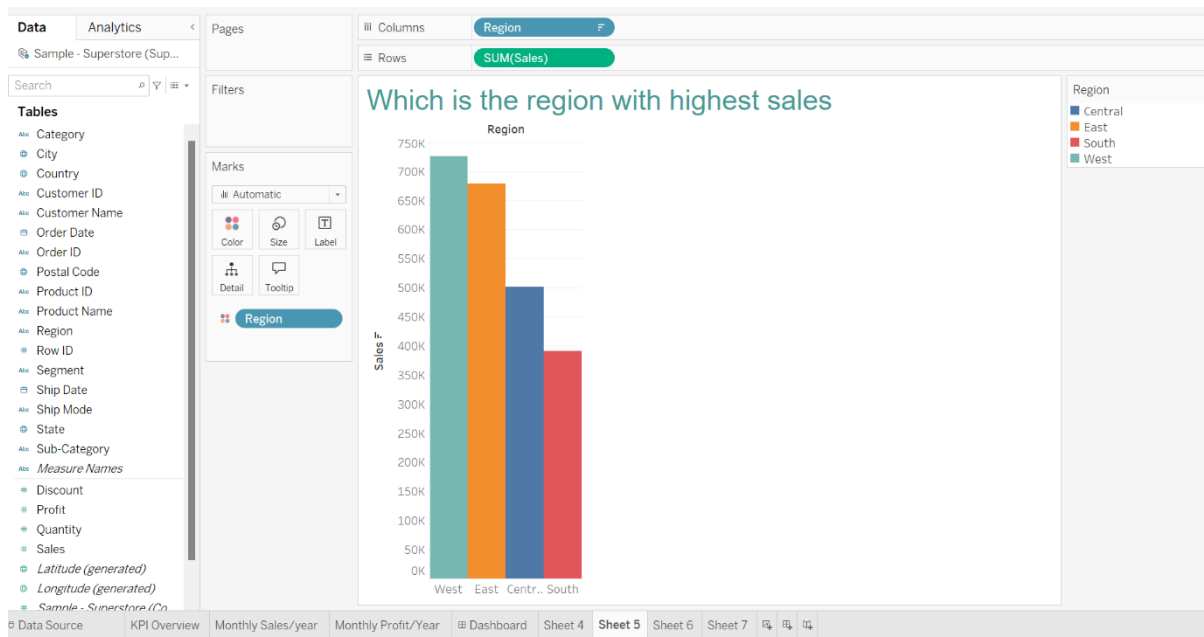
Data Analytics

Sample - Superstore (Sup...

Search

Tables

Category
City
Country
Customer ID
Customer Name
Order Date
Order ID
Postal Code
Product ID
Product Name
Region
Row ID
Segment
Ship Date
Ship Mode
State
Sub-Category
Measure Names
Discount
Profit
Quantity
Sales
Latitude (generated)
Longitude (generated)
Sample - Superstore (Co...

Pages

Filters

Marks

Automatic

Color Size Label

Detail Tooltip

Region

Columns Region

Rows SUM(Sales)

Which is the region with highest sales

Region

750K
700K
650K
600K
550K
500K
450K
400K
350K
300K
250K
200K
150K
100K
50K
0K

Sales

West East Centr.. South

Region
Central
East
South
West

Data Source | KPI Overview | Monthly Sales/year | Monthly Profit/Year | Dashboard | Sheet 4 | Sheet 5 | Sheet 6 | Sheet 7